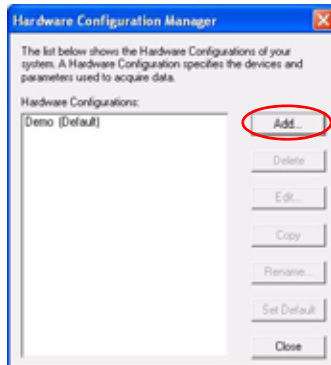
Hardware Configuration Manager

The list below shows the Hardware Configurations of your system. A Hardware Configuration specifies the devices and parameters used to acquire data.

Hardware Configurations:

Demo (Default)

Add...

Delete

Edit...

Copy

Rename...

Set Default

Close